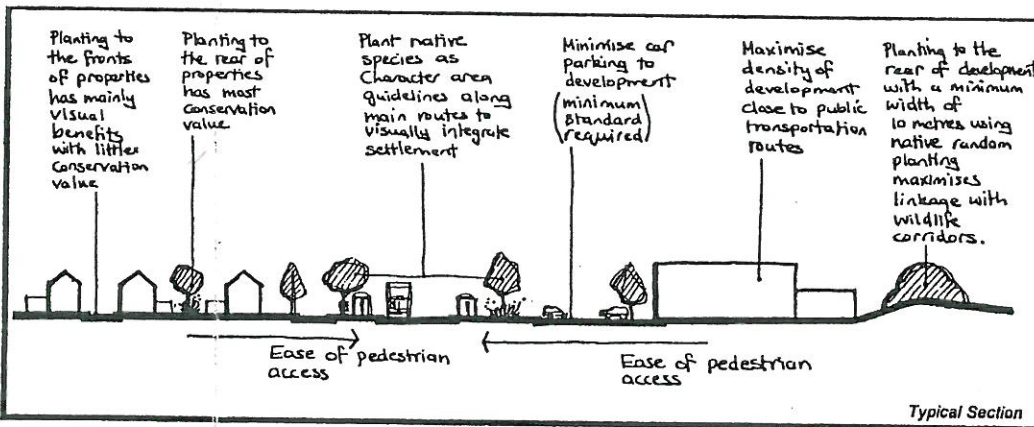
Planting to the fronts of properties has mainly visual benefits with littler conservation value

Planting to the rear of properties has most conservation value

Plant native species as Character area guidelines along main routes to visually integrate settlement

Minimise car parking to development (minimum standard required)

Maximise density of development close to public transportation routes

Planting to the rear of development with a minimum width of 10 metres using native random planting maximises linkage with wildlife corridors.

Ease of pedestrian access

Ease of pedestrian access

Typical Section